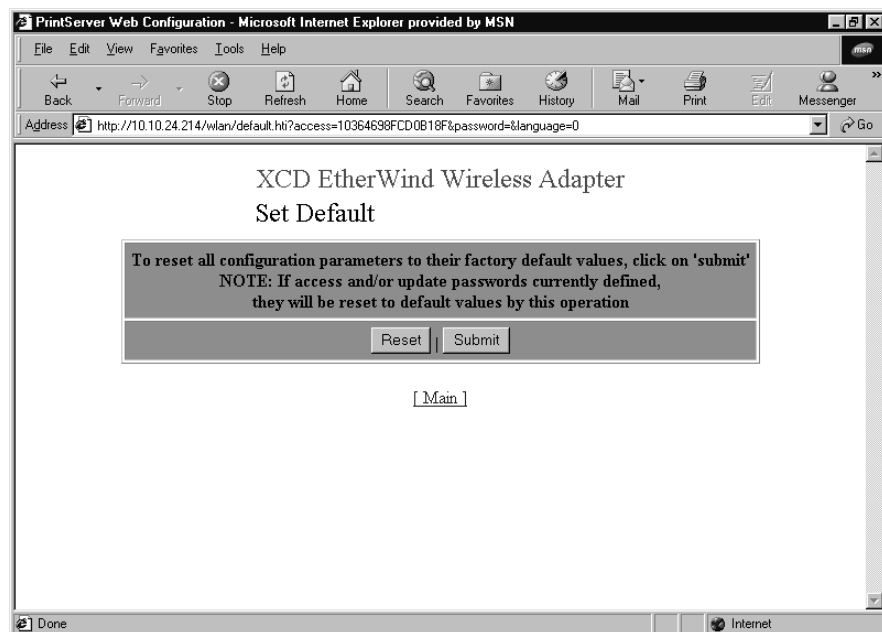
PrintServer Web Configuration - Microsoft Internet Explorer provided by MSN

File Edit View Favorites Tools Help

msn

Back Forward Stop Refresh Home Search Favorites History Mail Print Edit Messenger

Address http://10.10.24.214/wlan/default.hti?access=10364698FCD0B18F&password=&language=0 Go

XCD EtherWind Wireless Adapter

Set Default

To reset all configuration parameters to their factory default values, click on 'submit'
NOTE: If access and/or update passwords currently defined,
they will be reset to default values by this operation

Reset | Submit

[ Main ]

Done

Internet